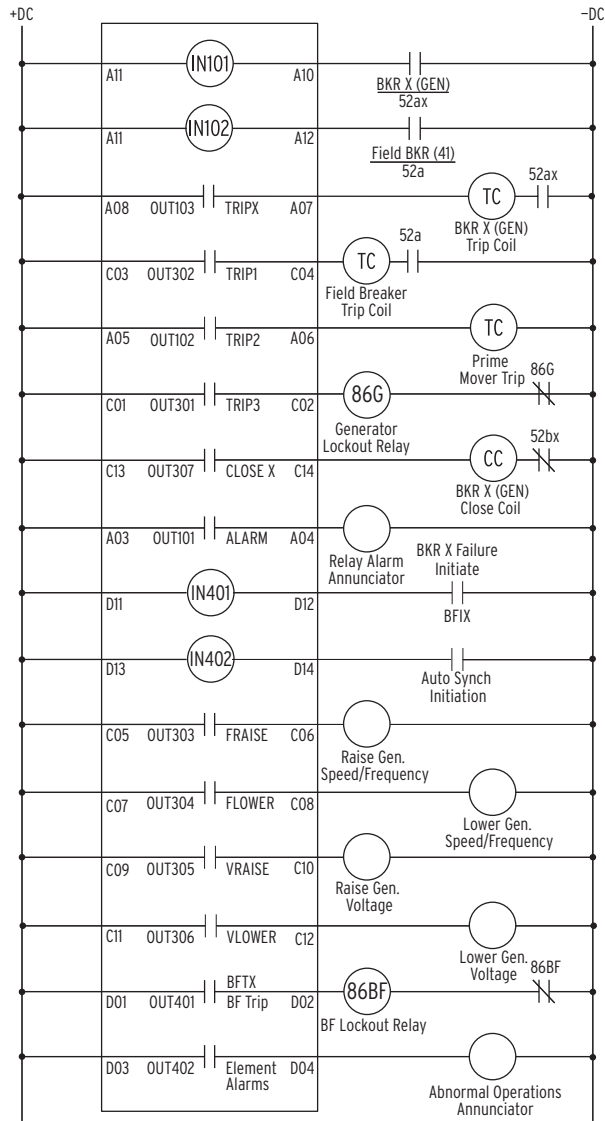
+DC

−DC

IN101
A11
A10
BKR X (GEN)
52ax

IN102
A11
A12
Field BKR (41)
52a

A08 OUT103 TRIPX A07
TC
52ax
BKR X (GEN)
Trip Coil

C03 OUT302 TRIP1 C04
TC
52a
Field Breaker
Trip Coil

A05 OUT102 TRIP2 A06
TC
Prime
Mover Trip
86G

C01 OUT301 TRIP3 C02
86G
Generator
Lockout Relay

C13 OUT307 CLOSE X C14
CC
52bx
BKR X (GEN)
Close Coil

A03 OUT101 ALARM A04
Relay Alarm
Annunciator
BKR X Failure
Initiate

IN401
D11
D12
BFIX

IN402
D13
D14
Auto Synch
Initiation

C05 OUT303 FRAISE C06
Raise Gen.
Speed/Frequency

C07 OUT304 FLOWER C08
Lower Gen.
Speed/Frequency

C09 OUT305 VRAISE C10
Raise Gen.
Voltage

C11 OUT306 VLOWER C12
Lower Gen.
Voltage
86BF

D01 OUT401 BFTX
BF Trip D02
86BF
BF Lockout Relay

D03 OUT402 Element
Alarms D04
Abnormal Operations
Annunciator